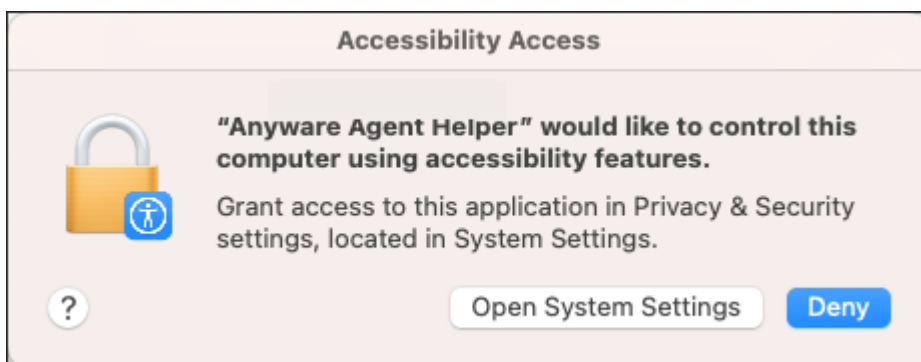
Accessibility Access

“Anyware Agent Helper” would like to control this computer using accessibility features.

Grant access to this application in Privacy & Security settings, located in System Settings.

?

Open System Settings

Deny